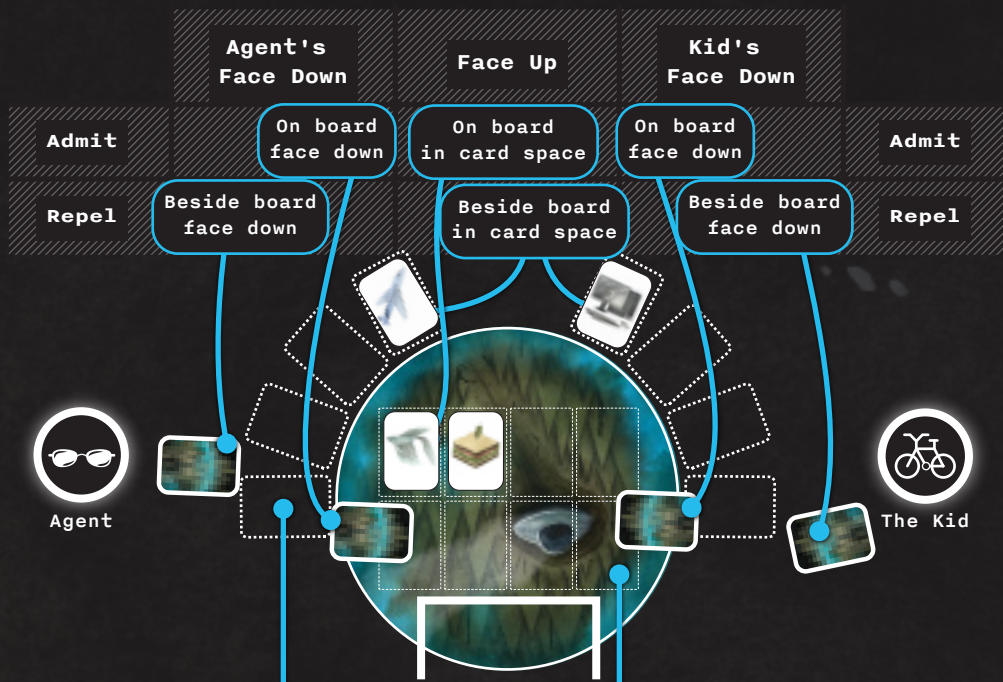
| | Agent's Face Down | Face Up | Kid's Face Down | |
|---|---|---|---|---|
| Admit | On board face down | On board in card space | On board face down | Admit |
| Repel | Beside board face down | Beside board in card space | Beside board face down | Repel |

Agent

The Kid